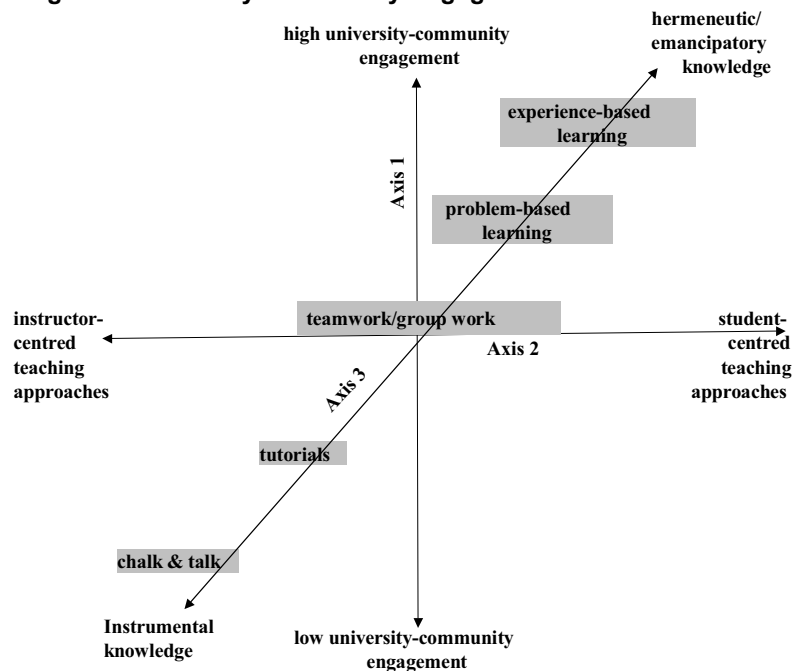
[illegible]

high university-community engagement

hermeneutic/ emancipatory knowledge

experience-based learning

Axis 1

problem-based learning

instructor-centred teaching approaches

teamwork/group work

student-centred teaching approaches

Axis 2

Axis 3

tutorials

chalk & talk

Instrumental knowledge

low university-community engagement